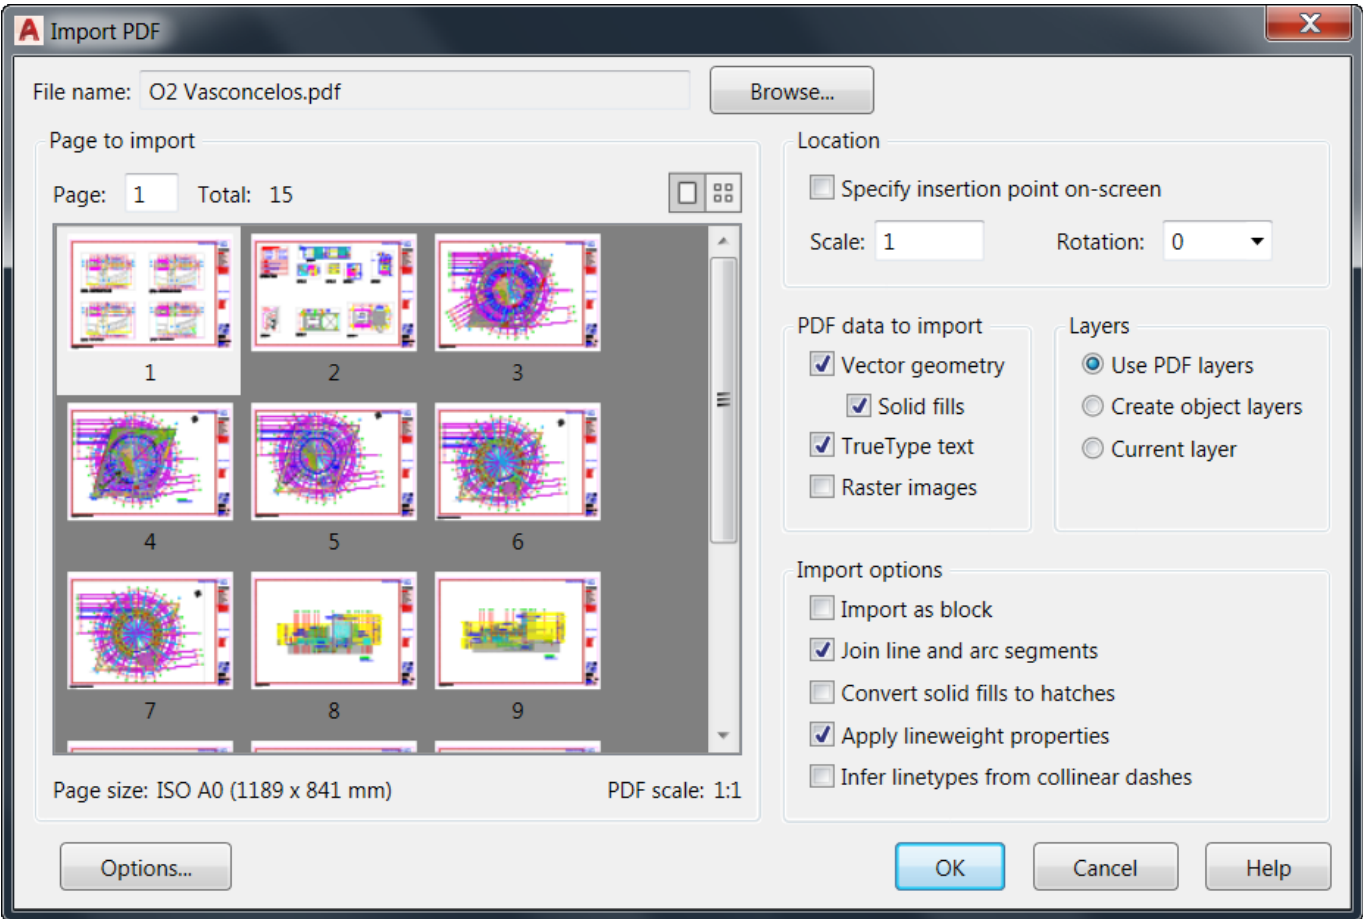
Import PDF

File name: O2 Vasconcelos.pdf

Browse...

Page to import

Page: 1 Total: 15

1
2
3
4
5
6
7
8
9

Page size: ISO A0 (1189 x 841 mm)

PDF scale: 1:1

Location

Specify insertion point on-screen

Scale: 1

Rotation: 0

PDF data to import

Vector geometry

Solid fills

TrueType text

Raster images

Layers

Use PDF layers

Create object layers

Current layer

Import options

Import as block

Join line and arc segments

Convert solid fills to hatches

Apply lineweight properties

Infer linetypes from collinear dashes

Options...

OK

Cancel

Help